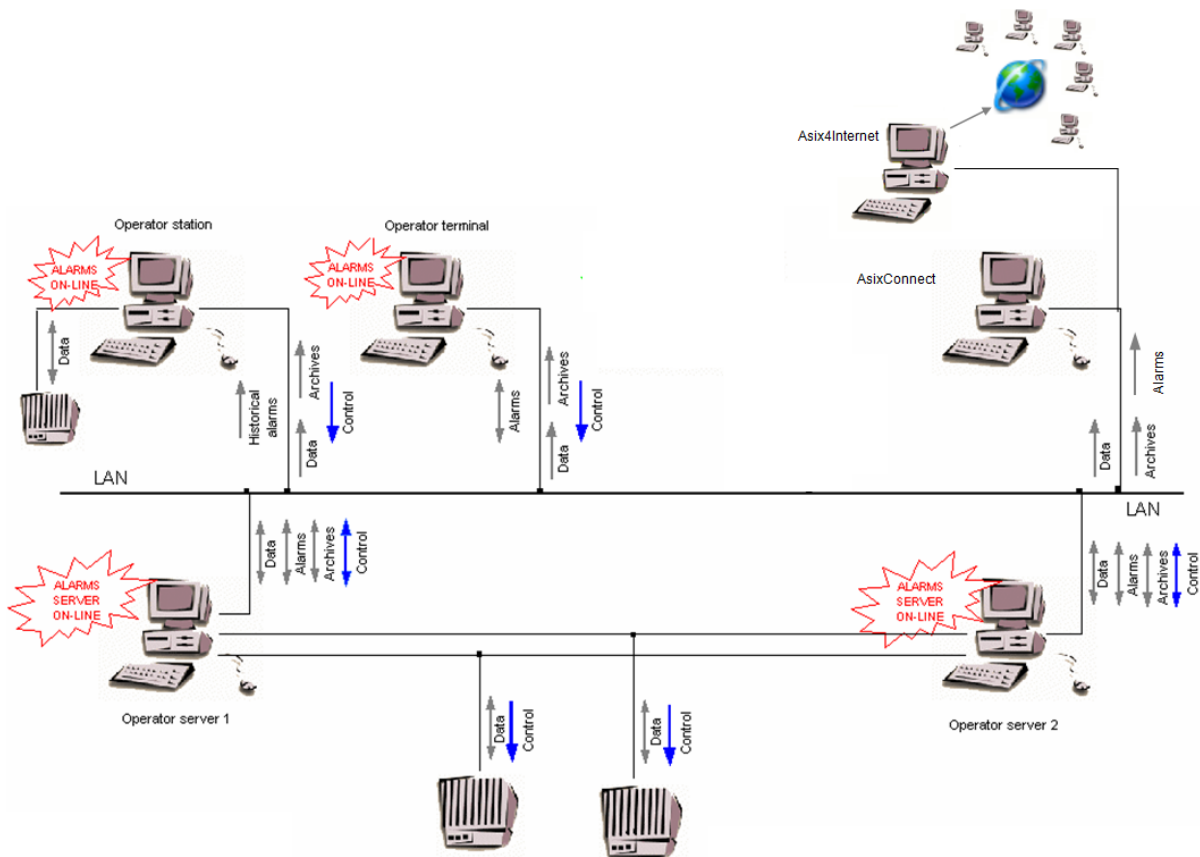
Asix4Internet

Operator station

ALARMS ON-LINE

Data

Historical alarms

Archives

Data

Control

Operator terminal

ALARMS ON-LINE

Alarms

Archives

Data

Control

AsixConnect

Alarms

Data

Archives

LAN

Data

Alarms

Archives

Control

ALARMS SERVER ON-LINE

Operator server 1

Data

Control

Data

Control

LAN

Data

Alarms

Archives

Control

ALARMS SERVER ON-LINE

Operator server 2